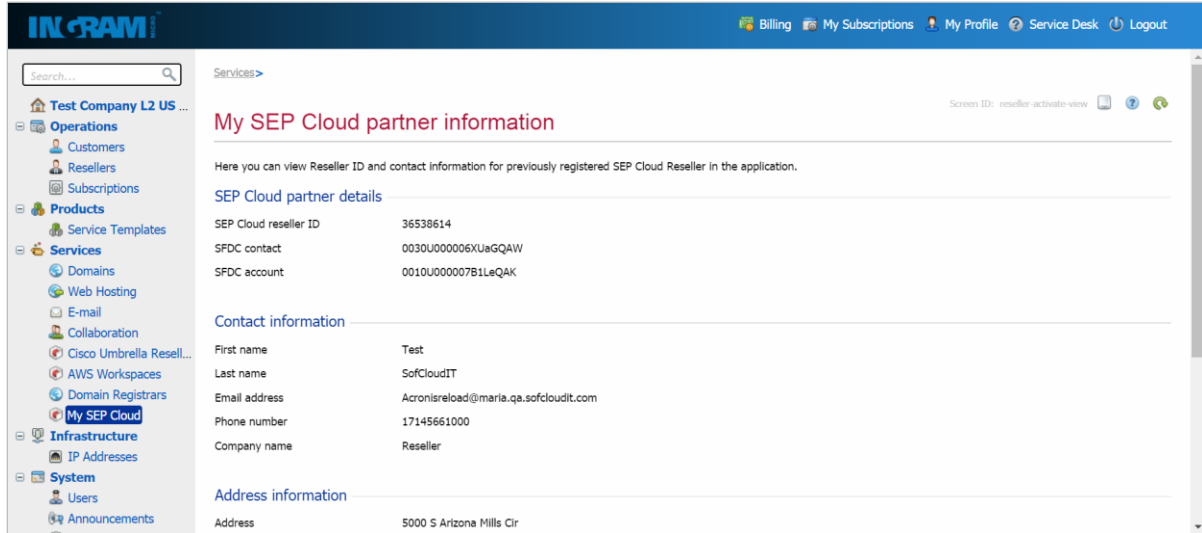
INGRAM

Billing My Subscriptions My Profile Service Desk Logout

Search...

Test Company L2 US ...
Operations
Customers
Resellers
Subscriptions
Products
Service Templates
Services
Domains
Web Hosting
E-mail
Collaboration
Cisco Umbrella Resell...
AWS Workspaces
Domain Registrars
My SEP Cloud
Infrastructure
IP Addresses
System
Users
Announcements

Services>

Screen ID: reseller-activate-view

My SEP Cloud partner information

Here you can view Reseller ID and contact information for previously registered SEP Cloud Reseller in the application.

SEP Cloud partner details

| SEP Cloud reseller ID | 36538614 |
|---|---|
| SFDC contact | 0030U000006XUaGQAW |
| SFDC account | 0010U000007B1LeQAK |

Contact information

| First name | Test |
|---|---|
| Last name | SofCloudIT |
| Email address | Acronisreload@maria.qa.sofcloudit.com |
| Phone number | 17145661000 |
| Company name | Reseller |

Address information

| Address | 5000 S Arizona Mills Cir |
|---|---|